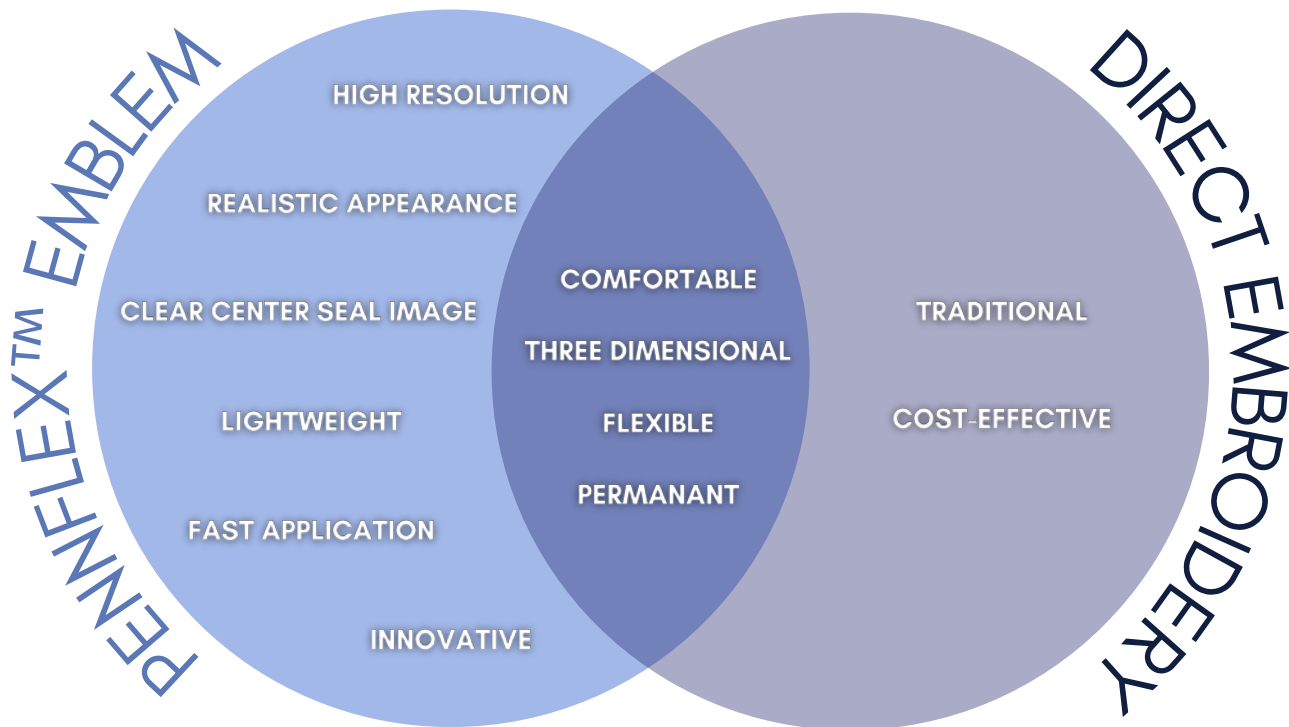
PENNFLEX™ EMBLEM

DIRECT EMBROIDERY

HIGH RESOLUTION

REALISTIC APPEARANCE

CLEAR CENTER SEAL IMAGE

LIGHTWEIGHT

FAST APPLICATION

INNOVATIVE

COMFORTABLE

THREE DIMENSIONAL

FLEXIBLE

PERMANANT

TRADITIONAL

COST-EFFECTIVE